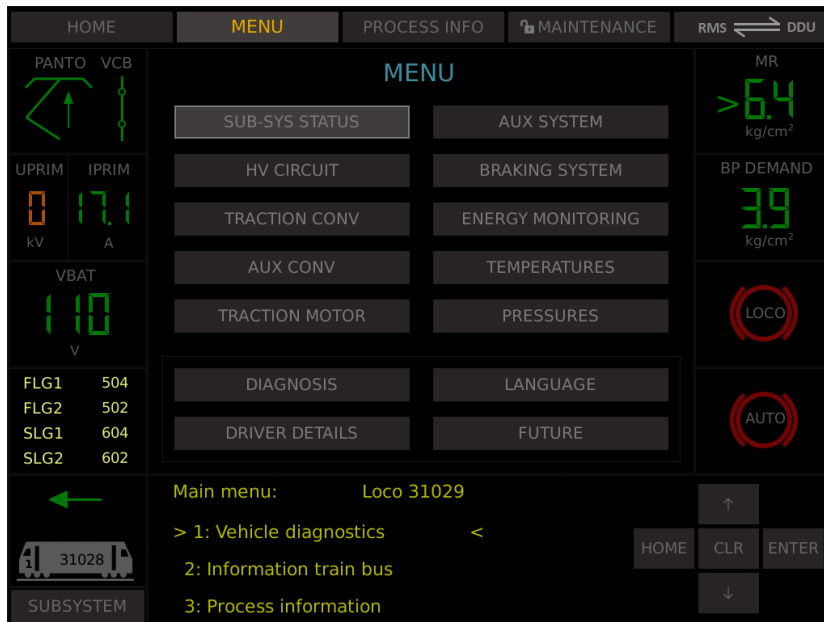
HOME MENU PROCESS INFO MAINTENANCE RMS DDU

PANTO VCB

UPRIM IPRIM
0 17.1
kV A

VBAT
110
V

FLG1 504
FLG2 502
SLG1 604
SLG2 602

1 31028

SUBSYSTEM

MENU

SUB-SYS STATUS
AUX SYSTEM
HV CIRCUIT
BRAKING SYSTEM
TRACTION CONV
ENERGY MONITORING
AUX CONV
TEMPERATURES
TRACTION MOTOR
PRESSURES
DIAGNOSIS
LANGUAGE
DRIVER DETAILS
FUTURE

Main menu: Loco 31029
> 1: Vehicle diagnostics <
2: Information train bus
3: Process information

MR
>6.4
kg/cm$^2$

BP DEMAND
3.9
kg/cm$^2$

LOCO

AUTO

↑
HOME CLR ENTER
↓